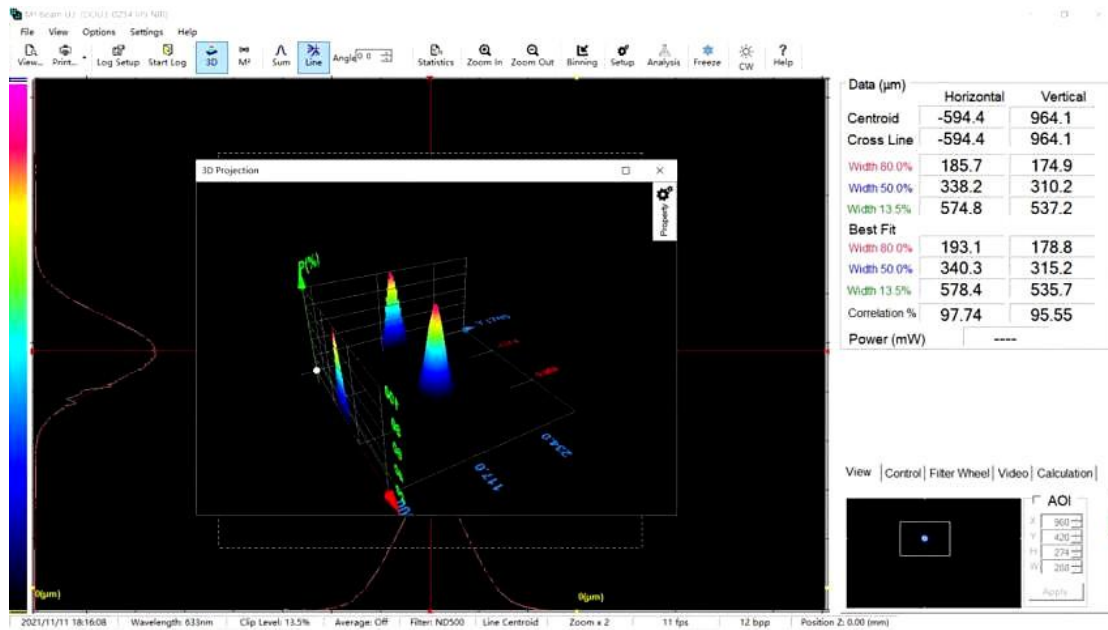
SP Beam U3 (DOU3 0214 VS NR)

File View Options Settings Help

View... Print... Log Setup Start Log 3D M² Sum Line Angle 0.0 Statistics Zoom In Zoom Out Binning Setup Analysis Freeze CW Help

3D Projection

Property

P(%)

117.0

234.0

0(µm)

0(µm)

| Data (µm) | Horizontal | Vertical |
|---|---|---|
| Centroid | -594.4 | 964.1 |
| Cross Line | -594.4 | 964.1 |
| Width 80.0% | 185.7 | 174.9 |
| Width 50.0% | 338.2 | 310.2 |
| Width 13.5% | 574.8 | 537.2 |
| Best Fit | | |
| Width 80.0% | 193.1 | 178.8 |
| Width 50.0% | 340.3 | 315.2 |
| Width 13.5% | 578.4 | 535.7 |
| Correlation % | 97.74 | 95.55 |
| Power (mW) | ---- | |

View | Control | Filter Wheel | Video | Calculation

AOI

X 960
Y 420
H 274
W 208

Apply

2021/11/11 18:16:08 Wavelength: 633nm Clip Level: 13.5% Average: Off Filter: ND500 Line Centroid Zoom x 2 11 fps 12 bpp Position Z: 0.00 (mm)